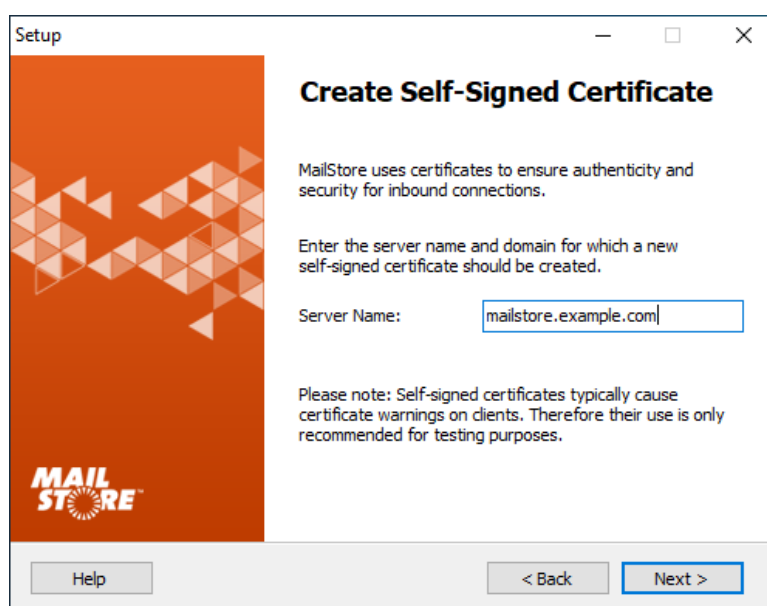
Setup

Create Self-Signed Certificate

MailStore uses certificates to ensure authenticity and security for inbound connections.

Enter the server name and domain for which a new self-signed certificate should be created.

Server Name: mailstore.example.com

Please note: Self-signed certificates typically cause certificate warnings on clients. Therefore their use is only recommended for testing purposes.

MAIL STORE

Help

< Back

Next >